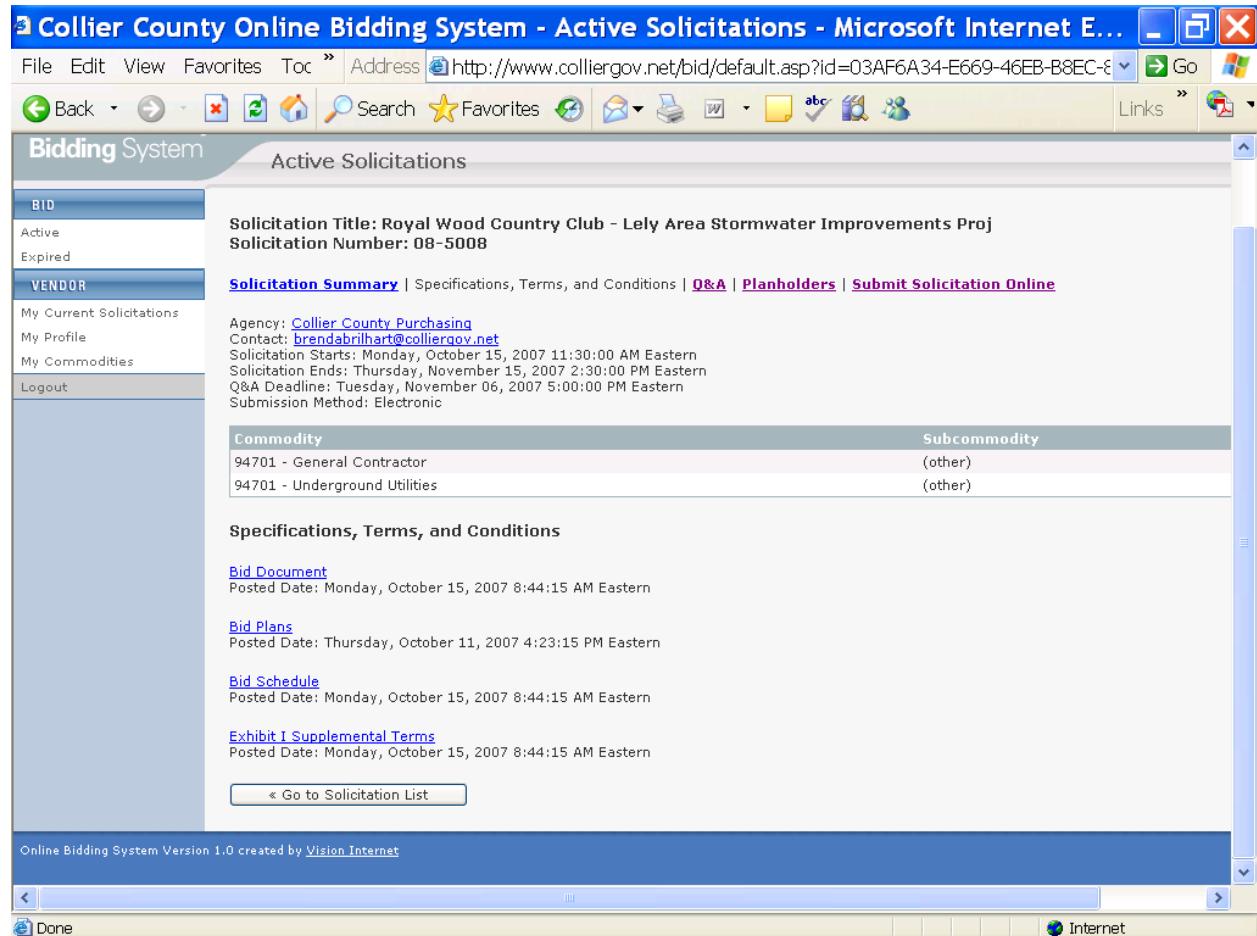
Collier County Online Bidding System - Active Solicitations - Microsoft Internet E...

File Edit View Favorites Toc » Address http://www.colliergov.net/bid/default.asp?id=03AF6A34-E669-46EB-B8EC-8 Go

Back Search Favorites Links »

Bidding System

Active Solicitations

BID
Active
Expired
VENDOR
My Current Solicitations
My Profile
My Commodities
Logout

Solicitation Title: Royal Wood Country Club - Lely Area Stormwater Improvements Proj
Solicitation Number: 08-5008

Solicitation Summary | Specifications, Terms, and Conditions | Q&A | Planholders | Submit Solicitation Online

Agency: Collier County Purchasing
Contact: brendabrilhart@colliergov.net
Solicitation Starts: Monday, October 15, 2007 11:30:00 AM Eastern
Solicitation Ends: Thursday, November 15, 2007 2:30:00 PM Eastern
Q&A Deadline: Tuesday, November 06, 2007 5:00:00 PM Eastern
Submission Method: Electronic

| Commodity | Subcommodity |
|---|---|
| 94701 - General Contractor | (other) |
| 94701 - Underground Utilities | (other) |

Specifications, Terms, and Conditions

Bid Document
Posted Date: Monday, October 15, 2007 8:44:15 AM Eastern

Bid Plans
Posted Date: Thursday, October 11, 2007 4:23:15 PM Eastern

Bid Schedule
Posted Date: Monday, October 15, 2007 8:44:15 AM Eastern

Exhibit I Supplemental Terms
Posted Date: Monday, October 15, 2007 8:44:15 AM Eastern

« Go to Solicitation List

Online Bidding System Version 1.0 created by Vision Internet

Done

Internet